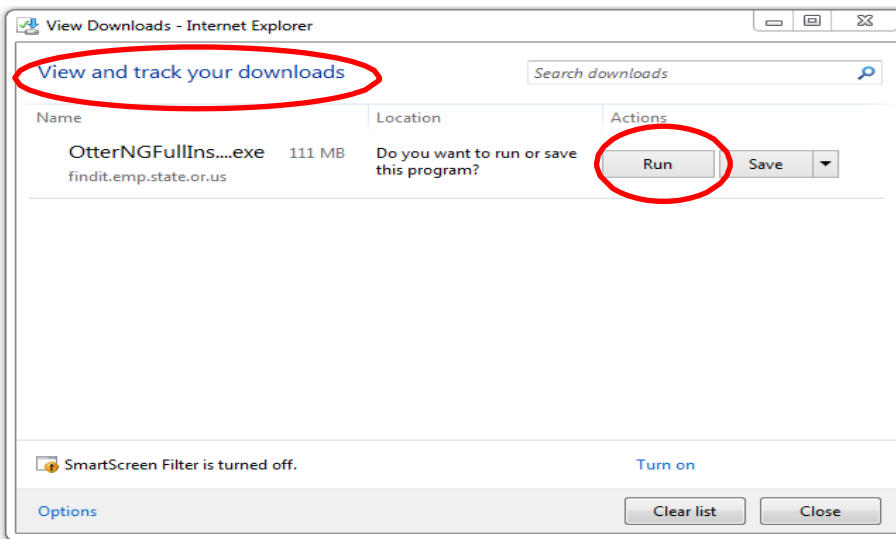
View Downloads - Internet Explorer

View and track your downloads

Search downloads

| Name | Location | Actions |
|---|---|---|
| OtterNGFullIns....exe 111 MB findit.emp.state.or.us | Do you want to run or save this program? | Run Save |

SmartScreen Filter is turned off.

Turn on

Options

Clear list

Close